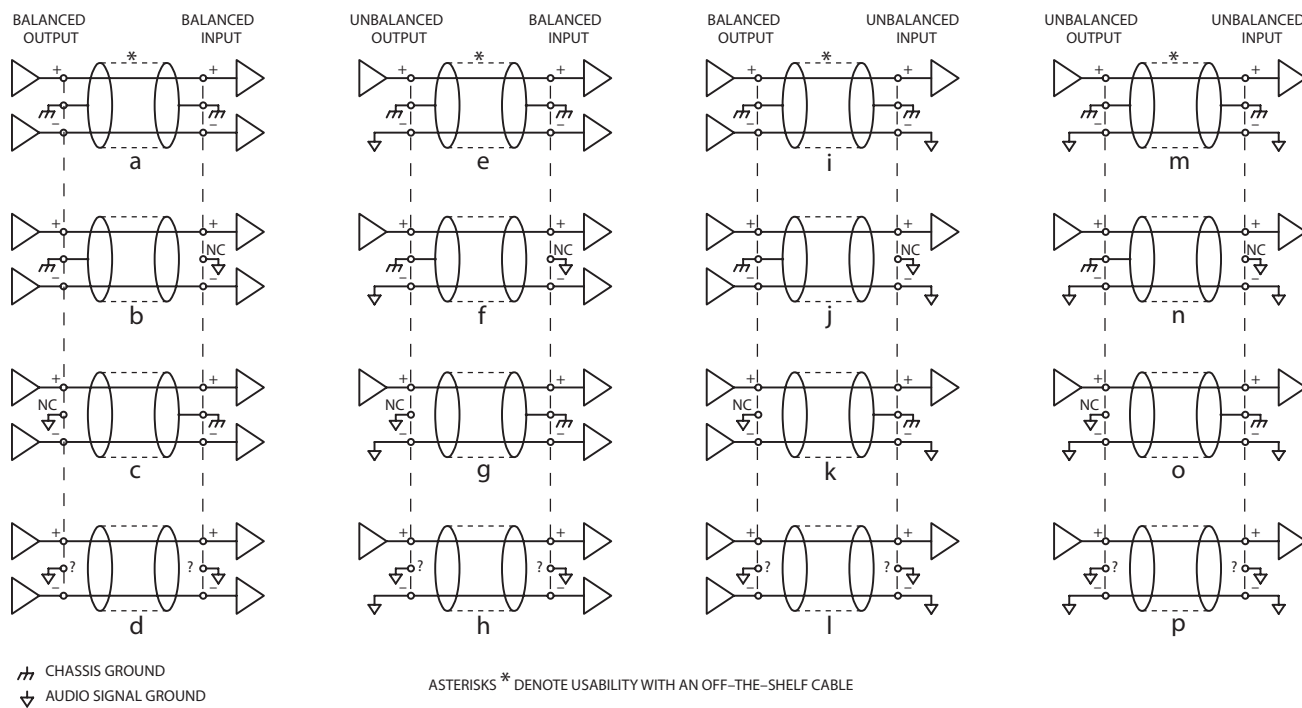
BALANCED OUTPUT

BALANCED INPUT

UNBALANCED OUTPUT

BALANCED INPUT

BALANCED OUTPUT

UNBALANCED INPUT

UNBALANCED OUTPUT

UNBALANCED INPUT

\* + + a

\* + + e

\* + + i

\* + + m

+ + NC b

+ + NC f

+ + NC j

+ + NC n

+ NC + c

+ NC + g

+ NC + k

+ NC + o

+ ? ? + d

+ ? ? + h

+ ? ? + l

+ ? ? + p

CHASSIS GROUND

AUDIO SIGNAL GROUND

ASTERISKS * DENOTE USABILITY WITH AN OFF–THE–SHELF CABLE